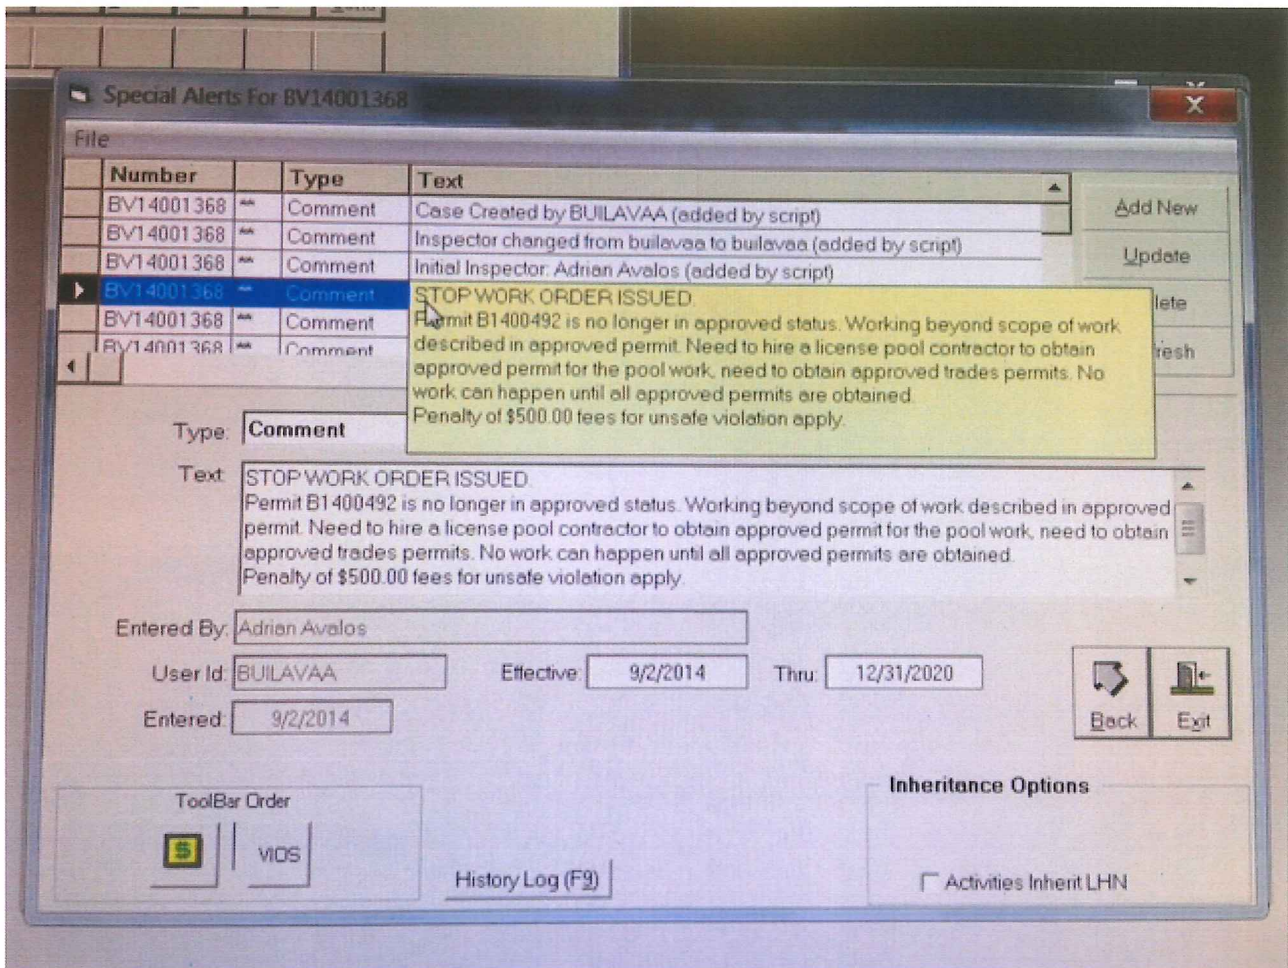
Special Alerts For BV14001368

File

| Number | | Type | Text |
|---|---|---|---|
| BV14001368 | ** | Comment | Case Created by BUILAVAA (added by script) |
| BV14001368 | ** | Comment | Inspector changed from builavaa to builavaa (added by script) |
| BV14001368 | ** | Comment | Initial Inspector: Adrian Avalos (added by script) |
| BV14001368 | ** | Comment | STOP WORK ORDER ISSUED. |
| BV14001368 | ** | Comment | |
| BV14001368 | ** | Comment | |

Add New
Update
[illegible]lete
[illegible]resh

STOP WORK ORDER ISSUED.
P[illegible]mit B1400492 is no longer in approved status. Working beyond scope of work described in approved permit. Need to hire a license pool contractor to obtain approved permit for the pool work, need to obtain approved trades permits. No work can happen until all approved permits are obtained.
Penalty of $500.00 fees for unsafe violation apply.

Type: Comment

Text: STOP WORK ORDER ISSUED.
Permit B1400492 is no longer in approved status. Working beyond scope of work described in approved permit. Need to hire a license pool contractor to obtain approved permit for the pool work, need to obtain approved trades permits. No work can happen until all approved permits are obtained.
Penalty of $500.00 fees for unsafe violation apply.

Entered By: Adrian Avalos

User Id: BUILAVAA

Effective: 9/2/2014

Thru: 12/31/2020

Entered: 9/2/2014

Back

Exit

ToolBar Order

$

VIOS

History Log (F9)

Inheritance Options

Activities Inherit LHN